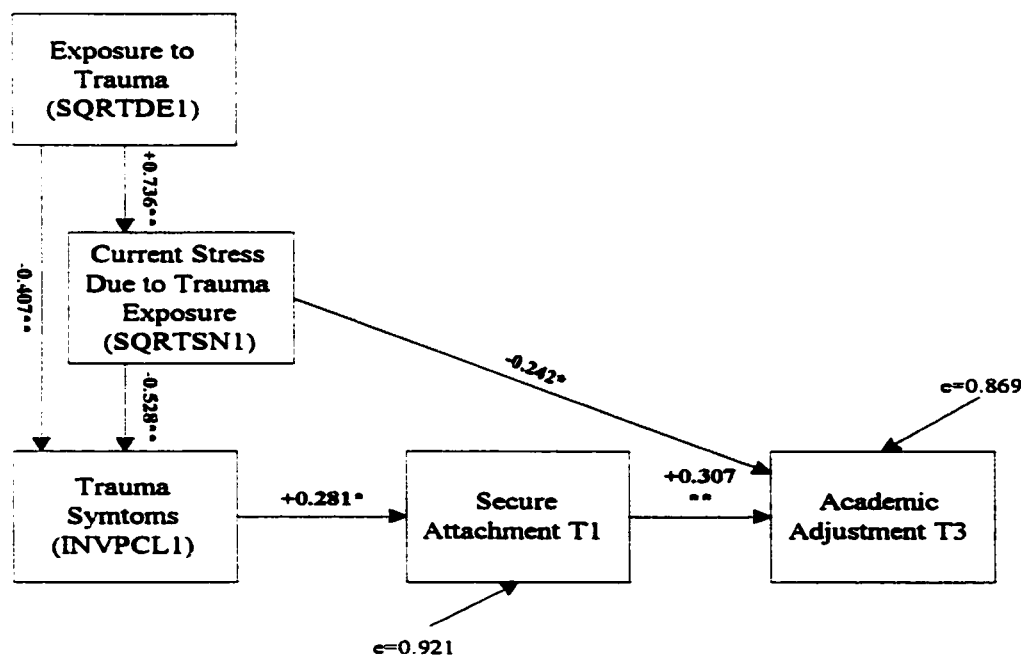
Exposure to Trauma (SQRTDE1)

+0.736**

-0.407**

Current Stress Due to Trauma Exposure (SQRTSN1)

-0.242*

e=0.869

-0.528**

Trauma Symtoms (INVPCL1)

+0.281*

Secure Attachment T1

+0.307 **

Academic Adjustment T3

e=0.921